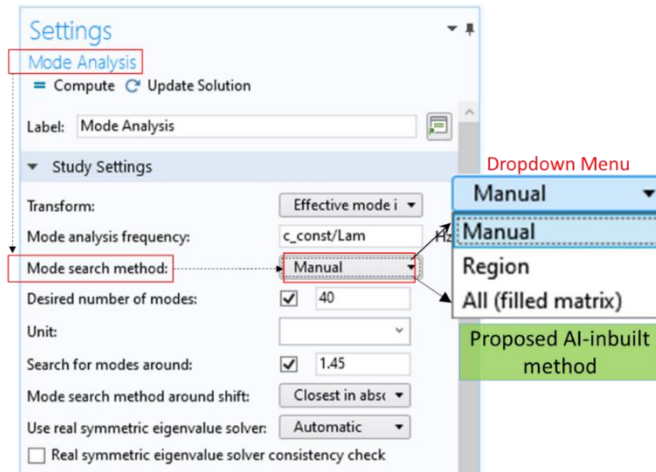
Settings
Mode Analysis
Compute Update Solution
Label: Mode Analysis
Study Settings
Transform: Effective mode i
Mode analysis frequency: c_const/Lam
Hz
Mode search method: Manual
Desired number of modes: 40
Unit:
Search for modes around: 1.45
Mode search method around shift: Closest in abs
Use real symmetric eigenvalue solver: Automatic
Real symmetric eigenvalue solver consistency check

Dropdown Menu
Manual
Manual
Region
All (filled matrix)
Proposed AI-inbuilt method